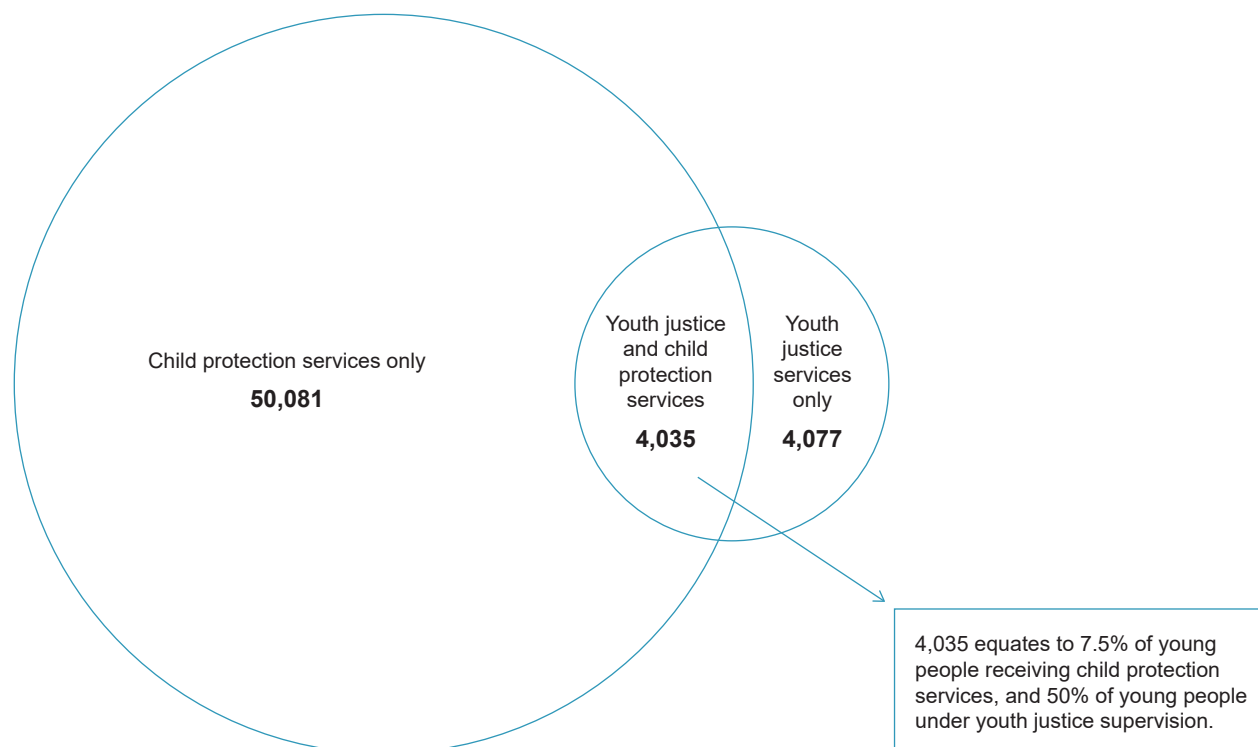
Child protection services only

50,081

Youth justice and child protection services

4,035

Youth justice services only

4,077

4,035 equates to 7.5% of young people receiving child protection services, and 50% of young people under youth justice supervision.